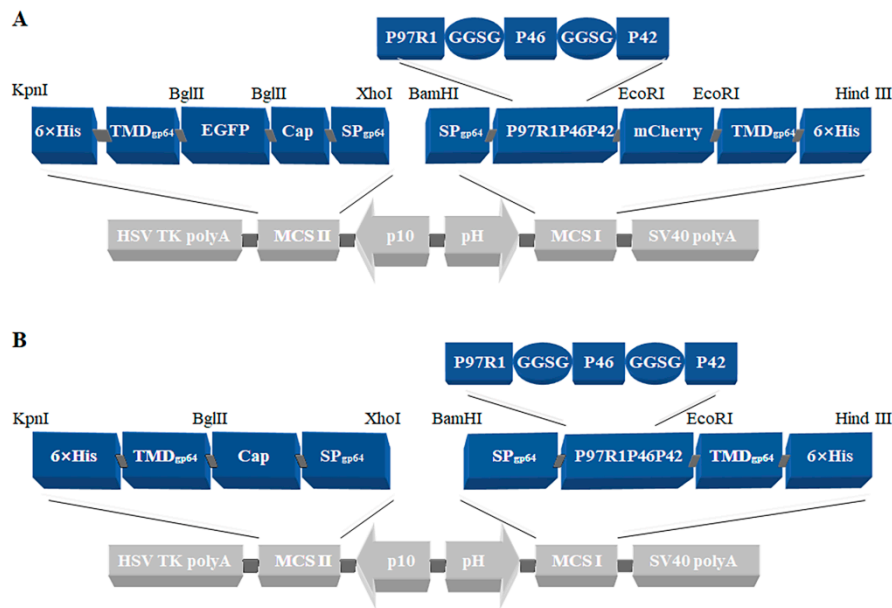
A

P97R1 GGSG P46 GGSG P42

KpnI BglII BglII XhoI BamHI EcoRI EcoRI Hind III

6×His TMD$_{gp64}$ EGFP Cap SP$_{gp64}$ SP$_{gp64}$ P97R1P46P42 mCherry TMD$_{gp64}$ 6×His

HSV TK polyA MCS II p10 pH MCS I SV40 polyA

B

P97R1 GGSG P46 GGSG P42

KpnI BglII XhoI BamHI EcoRI Hind III

6×His TMD$_{gp64}$ Cap SP$_{gp64}$ SP$_{gp64}$ P97R1P46P42 TMD$_{gp64}$ 6×His

HSV TK polyA MCS II p10 pH MCS I SV40 polyA